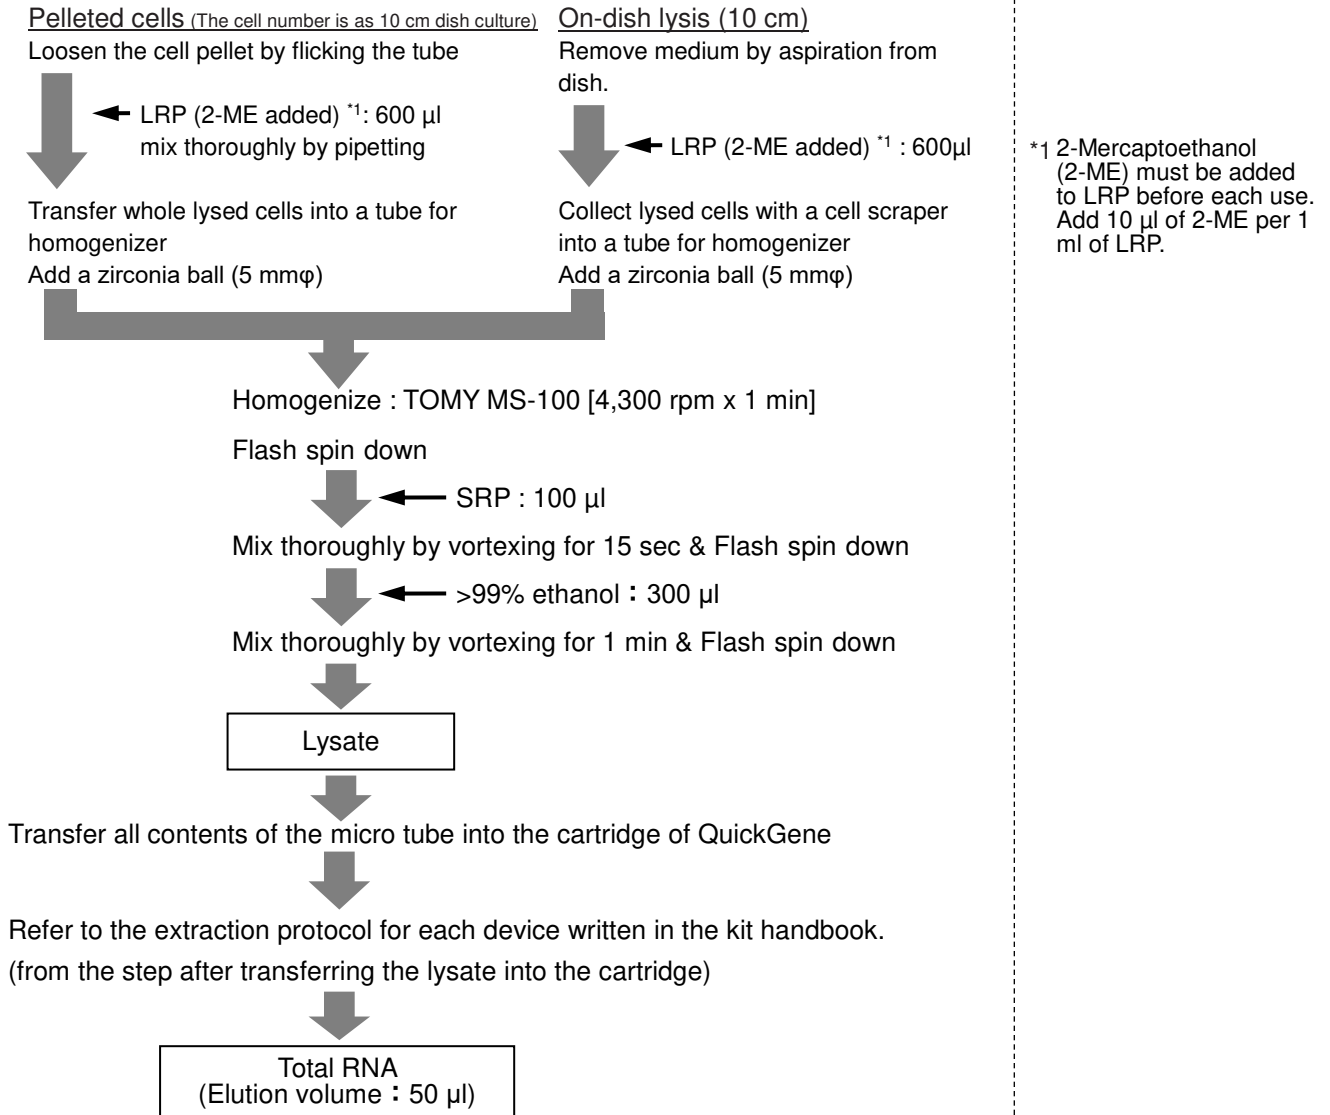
Pelleted cells (The cell number is as 10 cm dish culture)
Loosen the cell pellet by flicking the tube

LRP (2-ME added) $^{*1}$: 600 µl
mix thoroughly by pipetting

Transfer whole lysed cells into a tube for homogenizer
Add a zirconia ball (5 mmφ)

On-dish lysis (10 cm)
Remove medium by aspiration from dish.

LRP (2-ME added) $^{*1}$ : 600µl

Collect lysed cells with a cell scraper into a tube for homogenizer
Add a zirconia ball (5 mmφ)

Homogenize : TOMY MS-100 [4,300 rpm x 1 min]

Flash spin down

SRP : 100 µl

Mix thoroughly by vortexing for 15 sec & Flash spin down

>99% ethanol : 300 µl

Mix thoroughly by vortexing for 1 min & Flash spin down

Lysate

Transfer all contents of the micro tube into the cartridge of QuickGene

Refer to the extraction protocol for each device written in the kit handbook.
(from the step after transferring the lysate into the cartridge)

Total RNA
(Elution volume : 50 µl)

*1 2-Mercaptoethanol (2-ME) must be added to LRP before each use. Add 10 µl of 2-ME per 1 ml of LRP.